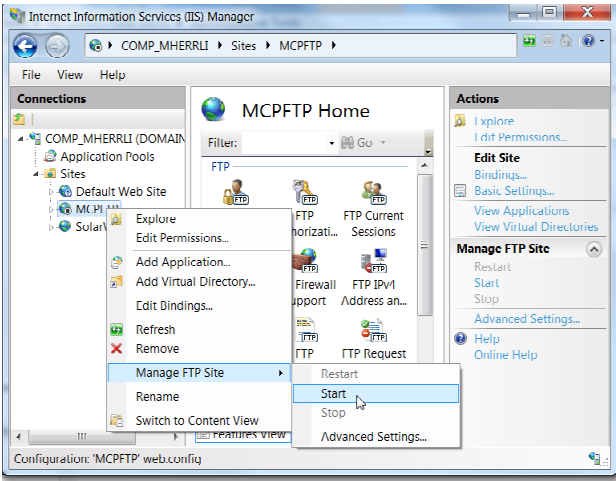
Internet Information Services (IIS) Manager

COMP_MHERRLI ▸ Sites ▸ MCPFTP ▸

File View Help

Connections

COMP_MHERRLI (DOMAIN
Application Pools
Sites
Default Web Site
MCPFTP
SolarW

MCPFTP Home

Filter: Go

FTP

FTP Authorizati
FTP Current Sessions
FTP Firewall Support
FTP IPv4 Address an...
FTP
FTP Request

Features View

Explore
Edit Permissions...
Add Application...
Add Virtual Directory...
Edit Bindings...
Refresh
Remove
Manage FTP Site
Rename
Switch to Content View

Restart
Start
Stop
Advanced Settings...

Actions

Explore
Edit Permissions...
Edit Site
Bindings...
Basic Settings...
View Applications
View Virtual Directories

Manage FTP Site
Restart
Start
Stop
Advanced Settings...

Help
Online Help

Configuration: 'MCPFTP' web.config